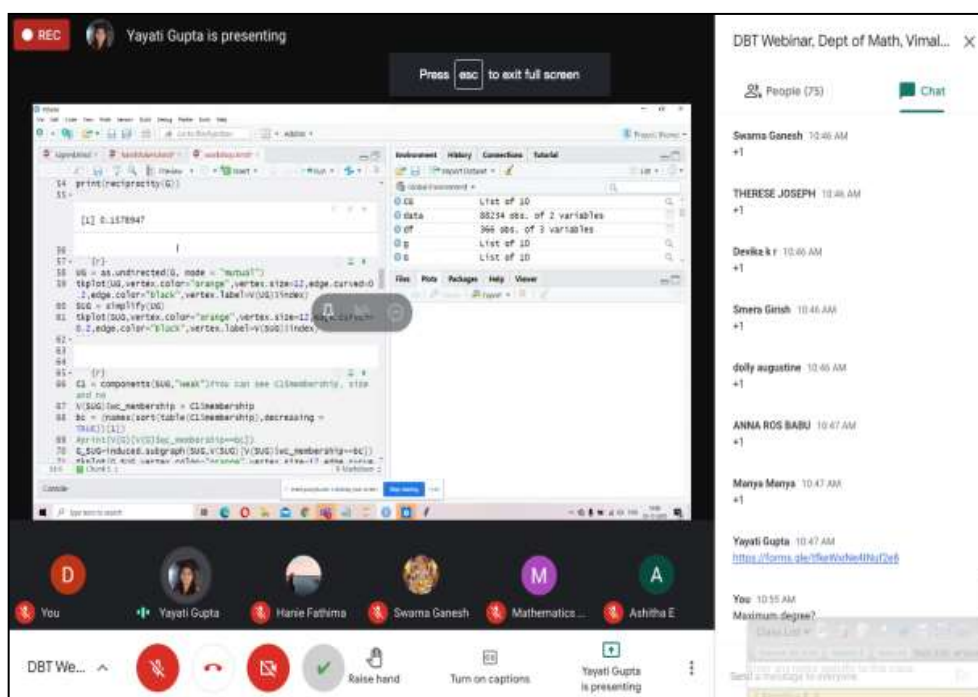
REC

Yayati Gupta is presenting

Press esc to exit full screen

54 print(reciprocity(G))
55 -

[1] 0.1578947

56
57 - ```{r}
58 UG = as.undirected(G, mode = "mutual")
59 tkplot(UG,vertex.color="orange",vertex.size=12,edge.curved=0.2,edge.color="black",vertex.label=V(UG)$index)
60 SUG = simplify(UG)
61 tkplot(SUG,vertex.color="orange",vertex.size=12,edge.curved=0.2,edge.color="black",vertex.label=V(SUG)$index)
62 -
63
64
65 - ```{r}
66 Cl = components(SUG,"weak")#You can see Cl$membership, size and no
67 V(SUG)$wc_membership = Cl$membership
68 bc = [names(sort(table(Cl$membership),decreasing = TRUE))[1]]
69 #print(V(G)[V(G)$wc_membership==bc])
70 G_SUG=induced.subgraph(SUG,V(SUG)[V(SUG)$wc_membership==bc])

Console

Environment History Connections Tutorial

Global Environment

| | | |
|---|---|---|
| cG | List of 10 | |
| data | 88234 obs. of 2 variables | |
| df | 366 obs. of 3 variables | |
| g | List of 10 | |
| G | List of 10 | |

Files Plots Packages Help Viewer

DBT Webinar, Dept of Math, Vimal...

People (75)

Chat

Swarna Ganesh 10:46 AM
+1

THERESE JOSEPH 10:46 AM
+1

Devika k r 10:46 AM
+1

Smera Girish 10:46 AM
+1

dolly augustine 10:46 AM
+1

ANNA ROS BABU 10:47 AM
+1

Manya Manya 10:47 AM
+1

Yayati Gupta 10:47 AM
https://forms.gle/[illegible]

You 10:55 AM
Maximum degree?

Send a message to everyone

You

Yayati Gupta

Hanie Fathima

Swarna Ganesh

Mathematics ...

Ashitha E

DBT We...

Raise hand

Turn on captions

Yayati Gupta is presenting